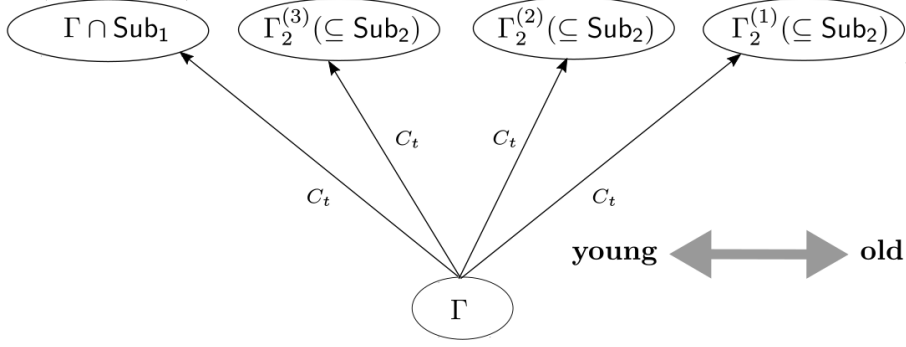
$\Gamma \cap \mathsf{Sub}_1$

$\Gamma_2^{(3)}(\subseteq \mathsf{Sub}_2)$

$\Gamma_2^{(2)}(\subseteq \mathsf{Sub}_2)$

$\Gamma_2^{(1)}(\subseteq \mathsf{Sub}_2)$

$C_t$

$C_t$

$C_t$

$C_t$

**young** **old**

$\Gamma$